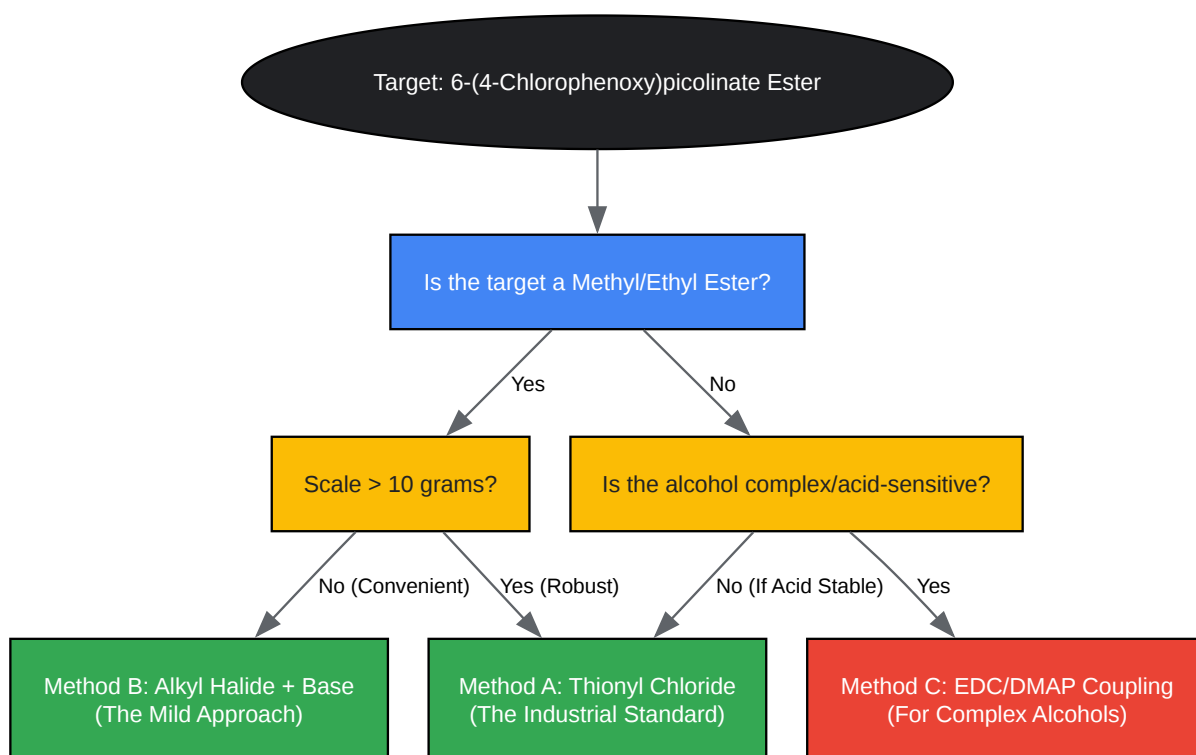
Target: 6-(4-Chlorophenoxy)picolinate Ester

Is the target a Methyl/Ethyl Ester?

Yes

No

Scale > 10 grams?

Is the alcohol complex/acid-sensitive?

No (Convenient)

Yes (Robust)

No (If Acid Stable)

Yes

Method B: Alkyl Halide + Base
(The Mild Approach)

Method A: Thionyl Chloride
(The Industrial Standard)

Method C: EDC/DMAP Coupling
(For Complex Alcohols)